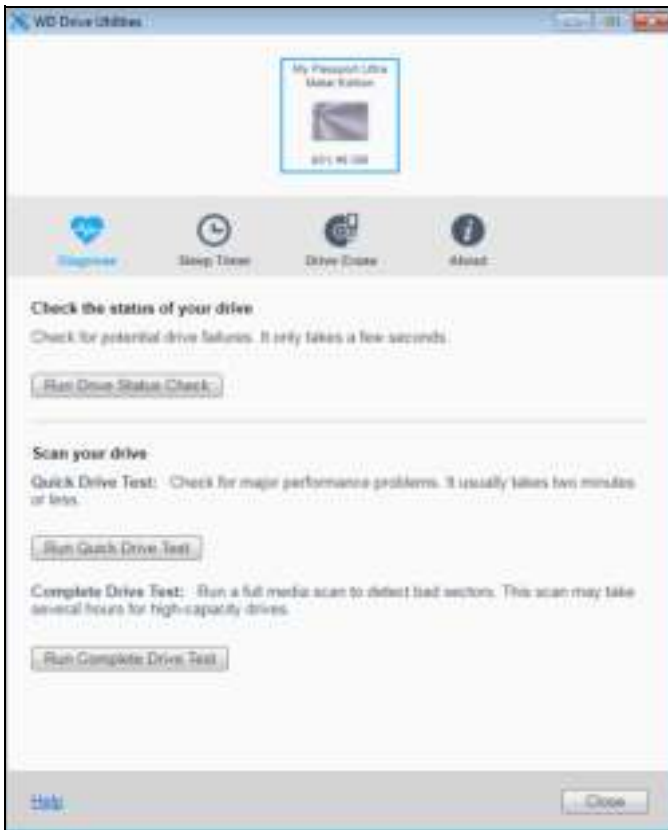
WD Drive Utilities

My Passport Ultra Metal Edition

931.46 GB

Diagnose

Sleep Timer

Drive Erase

About

Check the status of your drive

Check for potential drive failures. It only takes a few seconds.

Run Drive Status Check

Scan your drive

Quick Drive Test: Check for major performance problems. It usually takes two minutes or less.

Run Quick Drive Test

Complete Drive Test: Run a full media scan to detect bad sectors. This scan may take several hours for high-capacity drives.

Run Complete Drive Test

Help

Close